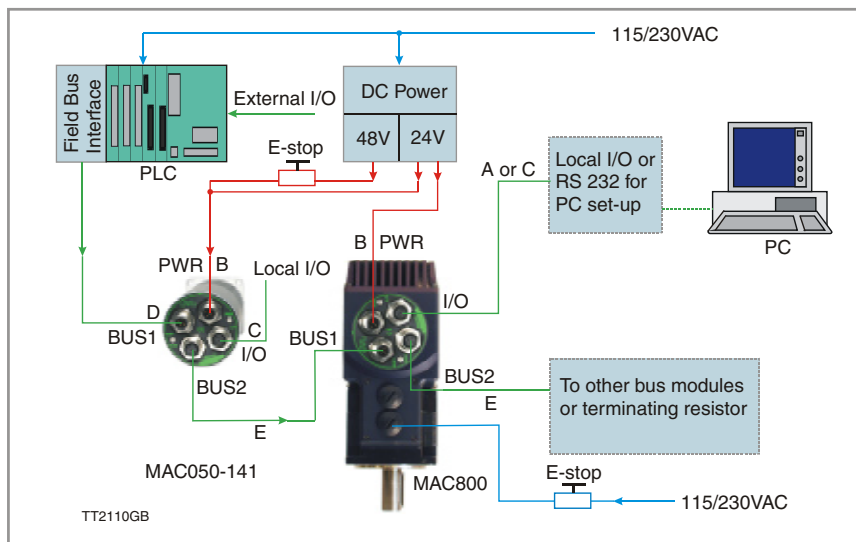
115/230VAC

Field Bus Interface

PLC

External I/O

DC Power

48V

24V

E-stop

A or C

Local I/O or RS 232 for PC set-up

PC

B PWR

PWR B

Local I/O

D

BUS1

C

I/O

BUS2

I/O

BUS1

BUS2

E

To other bus modules or terminating resistor

E

MAC050-141

E-stop

MAC800

115/230VAC

TT2110GB